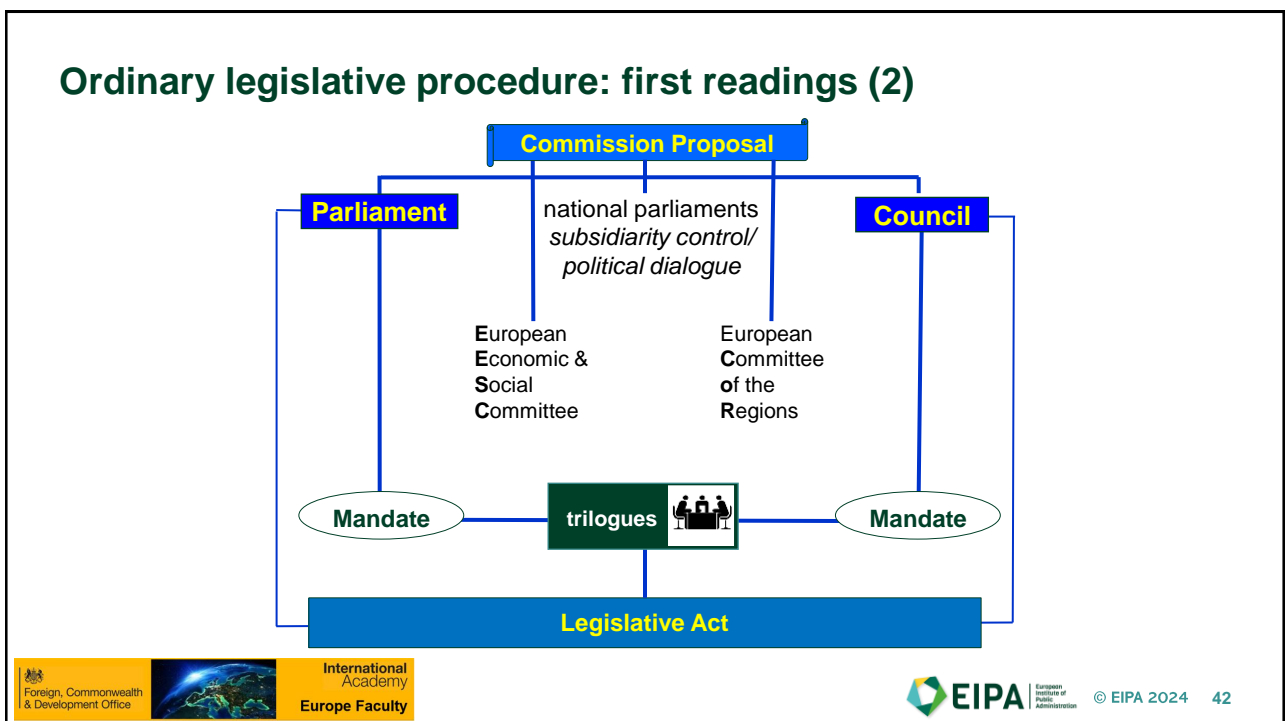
Ordinary legislative procedure: first readings (2)

Commission Proposal

Parliament

national parliaments
*subsidiarity control/ political dialogue*

Council

European Economic & Social Committee

European Committee of the Regions

Mandate

trilogues

Mandate

Legislative Act

Foreign, Commonwealth & Development Office

International Academy
Europe Faculty

EIPA European Institute of Public Administration

© EIPA 2024 42